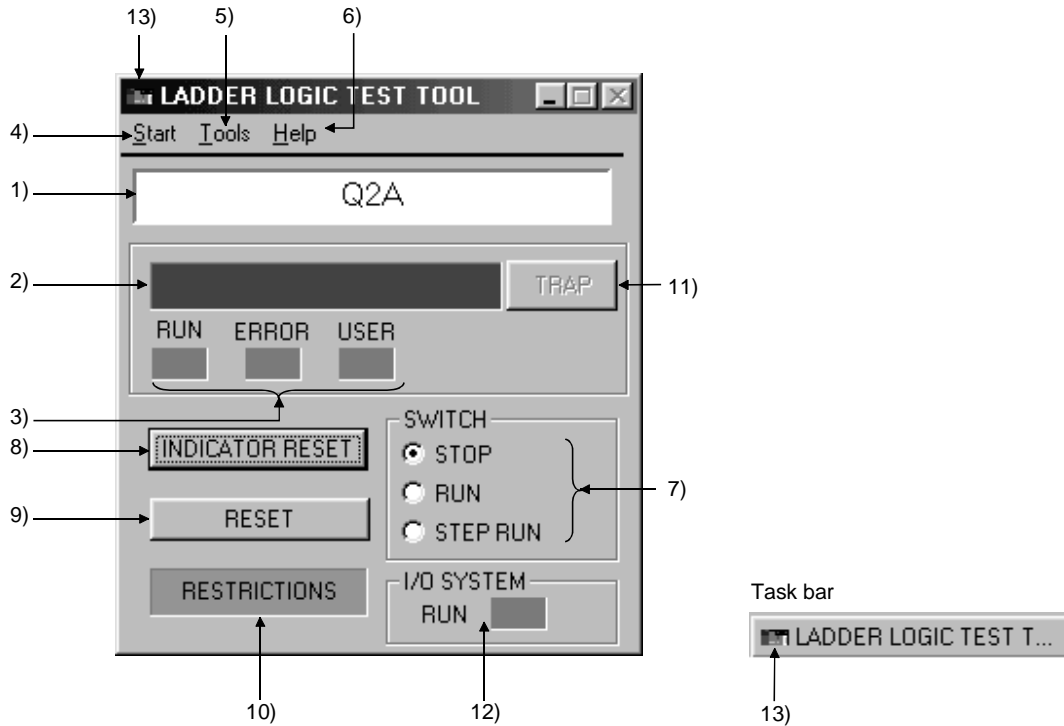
13) 5) 6)

LADDER LOGIC TEST TOOL

4) Start Tools Help

1) Q2A

2) TRAP 11)

RUN ERROR USER

3)

SWITCH

8) INDICATOR RESET

STOP

RUN 7)

9) RESET

STEP RUN

RESTRICTIONS

I/O SYSTEM

RUN

10) 12)

Task bar

LADDER LOGIC TEST T...

13)